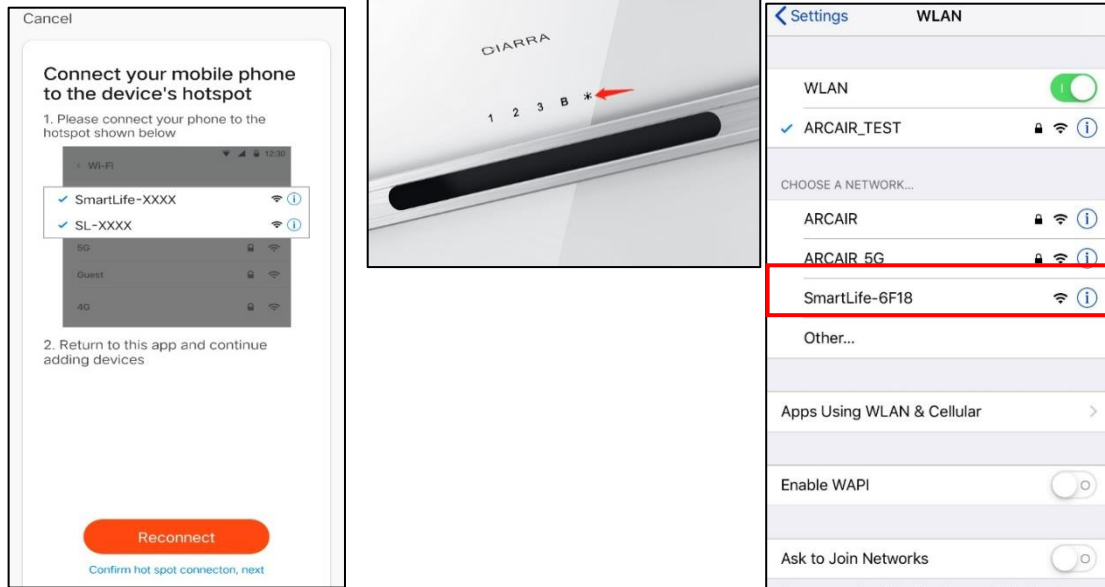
Cancel

Connect your mobile phone to the device's hotspot

1. Please connect your phone to the hotspot shown below

< Wi-Fi

12:30

SmartLife-XXXX

SL-XXXX

5G

Guest

4G

2. Return to this app and continue adding devices

Reconnect

Confirm hot spot connecton, next

CIARRA

1 2 3 B *

Settings WLAN

WLAN

ARCAIR_TEST

CHOOSE A NETWORK...

ARCAIR

ARCAIR_5G

SmartLife-6F18

Other...

Apps Using WLAN & Cellular

Enable WAPI

Ask to Join Networks